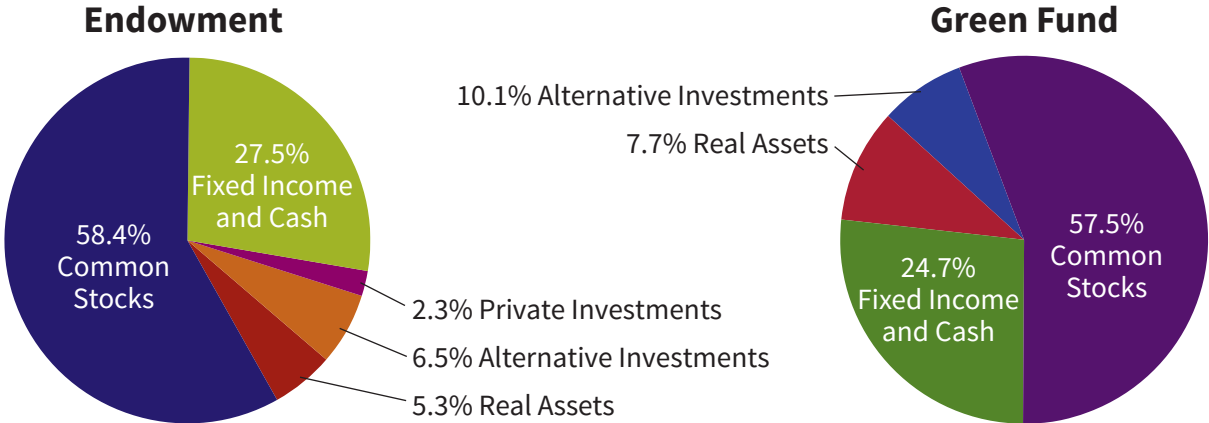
Endowment

27.5% Fixed Income and Cash

58.4% Common Stocks

2.3% Private Investments

6.5% Alternative Investments

5.3% Real Assets

Green Fund

10.1% Alternative Investments

7.7% Real Assets

57.5% Common Stocks

24.7% Fixed Income and Cash